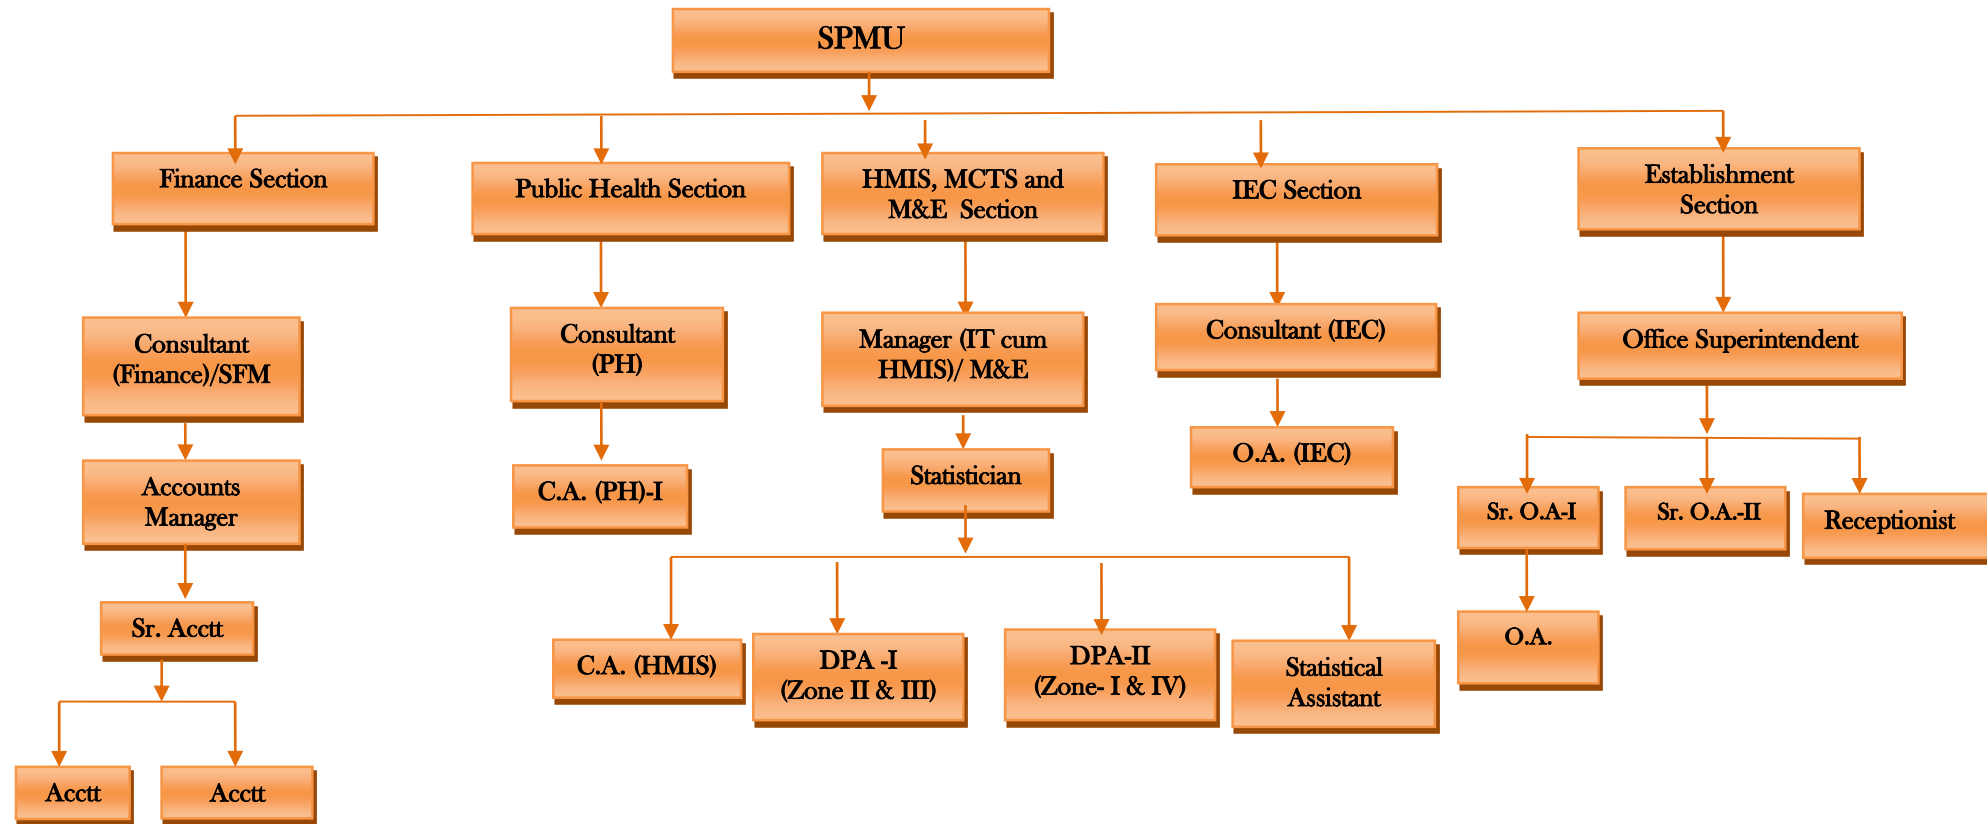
SPMU

Finance Section

Public Health Section

HMIS, MCTS and M&E Section

IEC Section

Establishment Section

Consultant (Finance)/SFM

Consultant (PH)

Manager (IT cum HMIS)/ M&E

Consultant (IEC)

Office Superintendent

Accounts Manager

C.A. (PH)-I

Statistician

O.A. (IEC)

Sr. O.A-I

Sr. O.A.-II

Receptionist

Sr. Acctt

C.A. (HMIS)

DPA -I (Zone II & III)

DPA-II (Zone- I & IV)

Statistical Assistant

O.A.

Acctt

Acctt